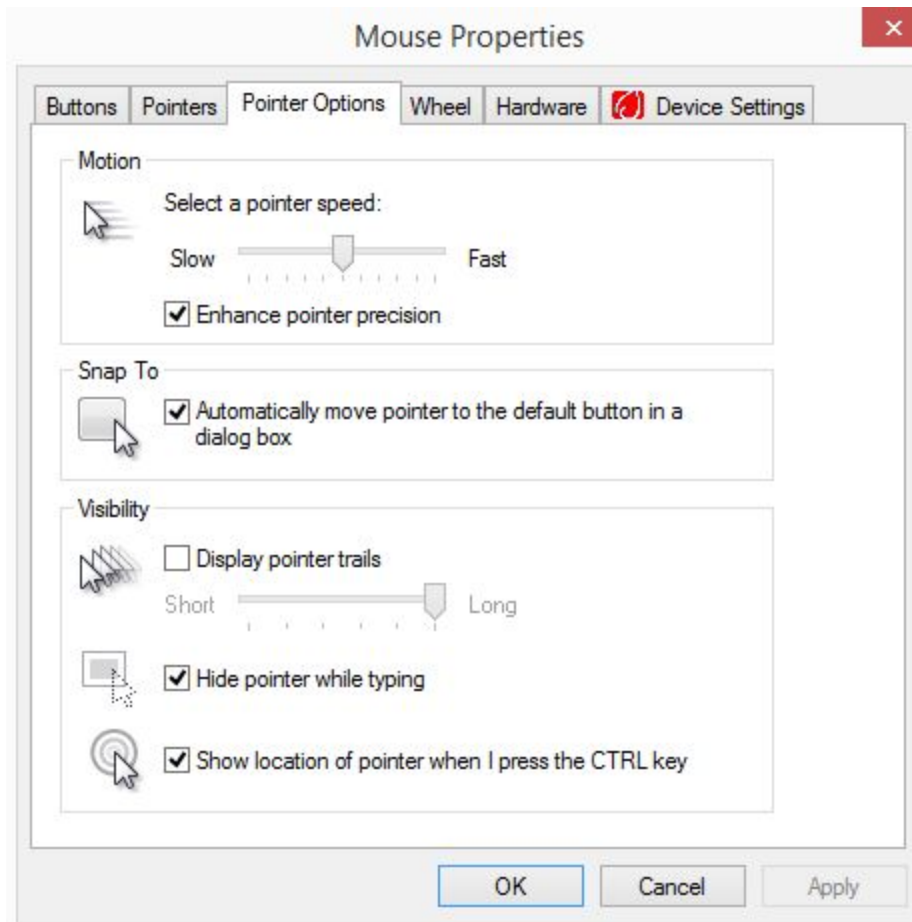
Mouse Properties

×

Buttons | Pointers | Pointer Options | Wheel | Hardware | Device Settings

Motion

Select a pointer speed:

Slow Fast

Enhance pointer precision

Snap To

Automatically move pointer to the default button in a dialog box

Visibility

Display pointer trails

Short Long

Hide pointer while typing

Show location of pointer when I press the CTRL key

OK Cancel Apply